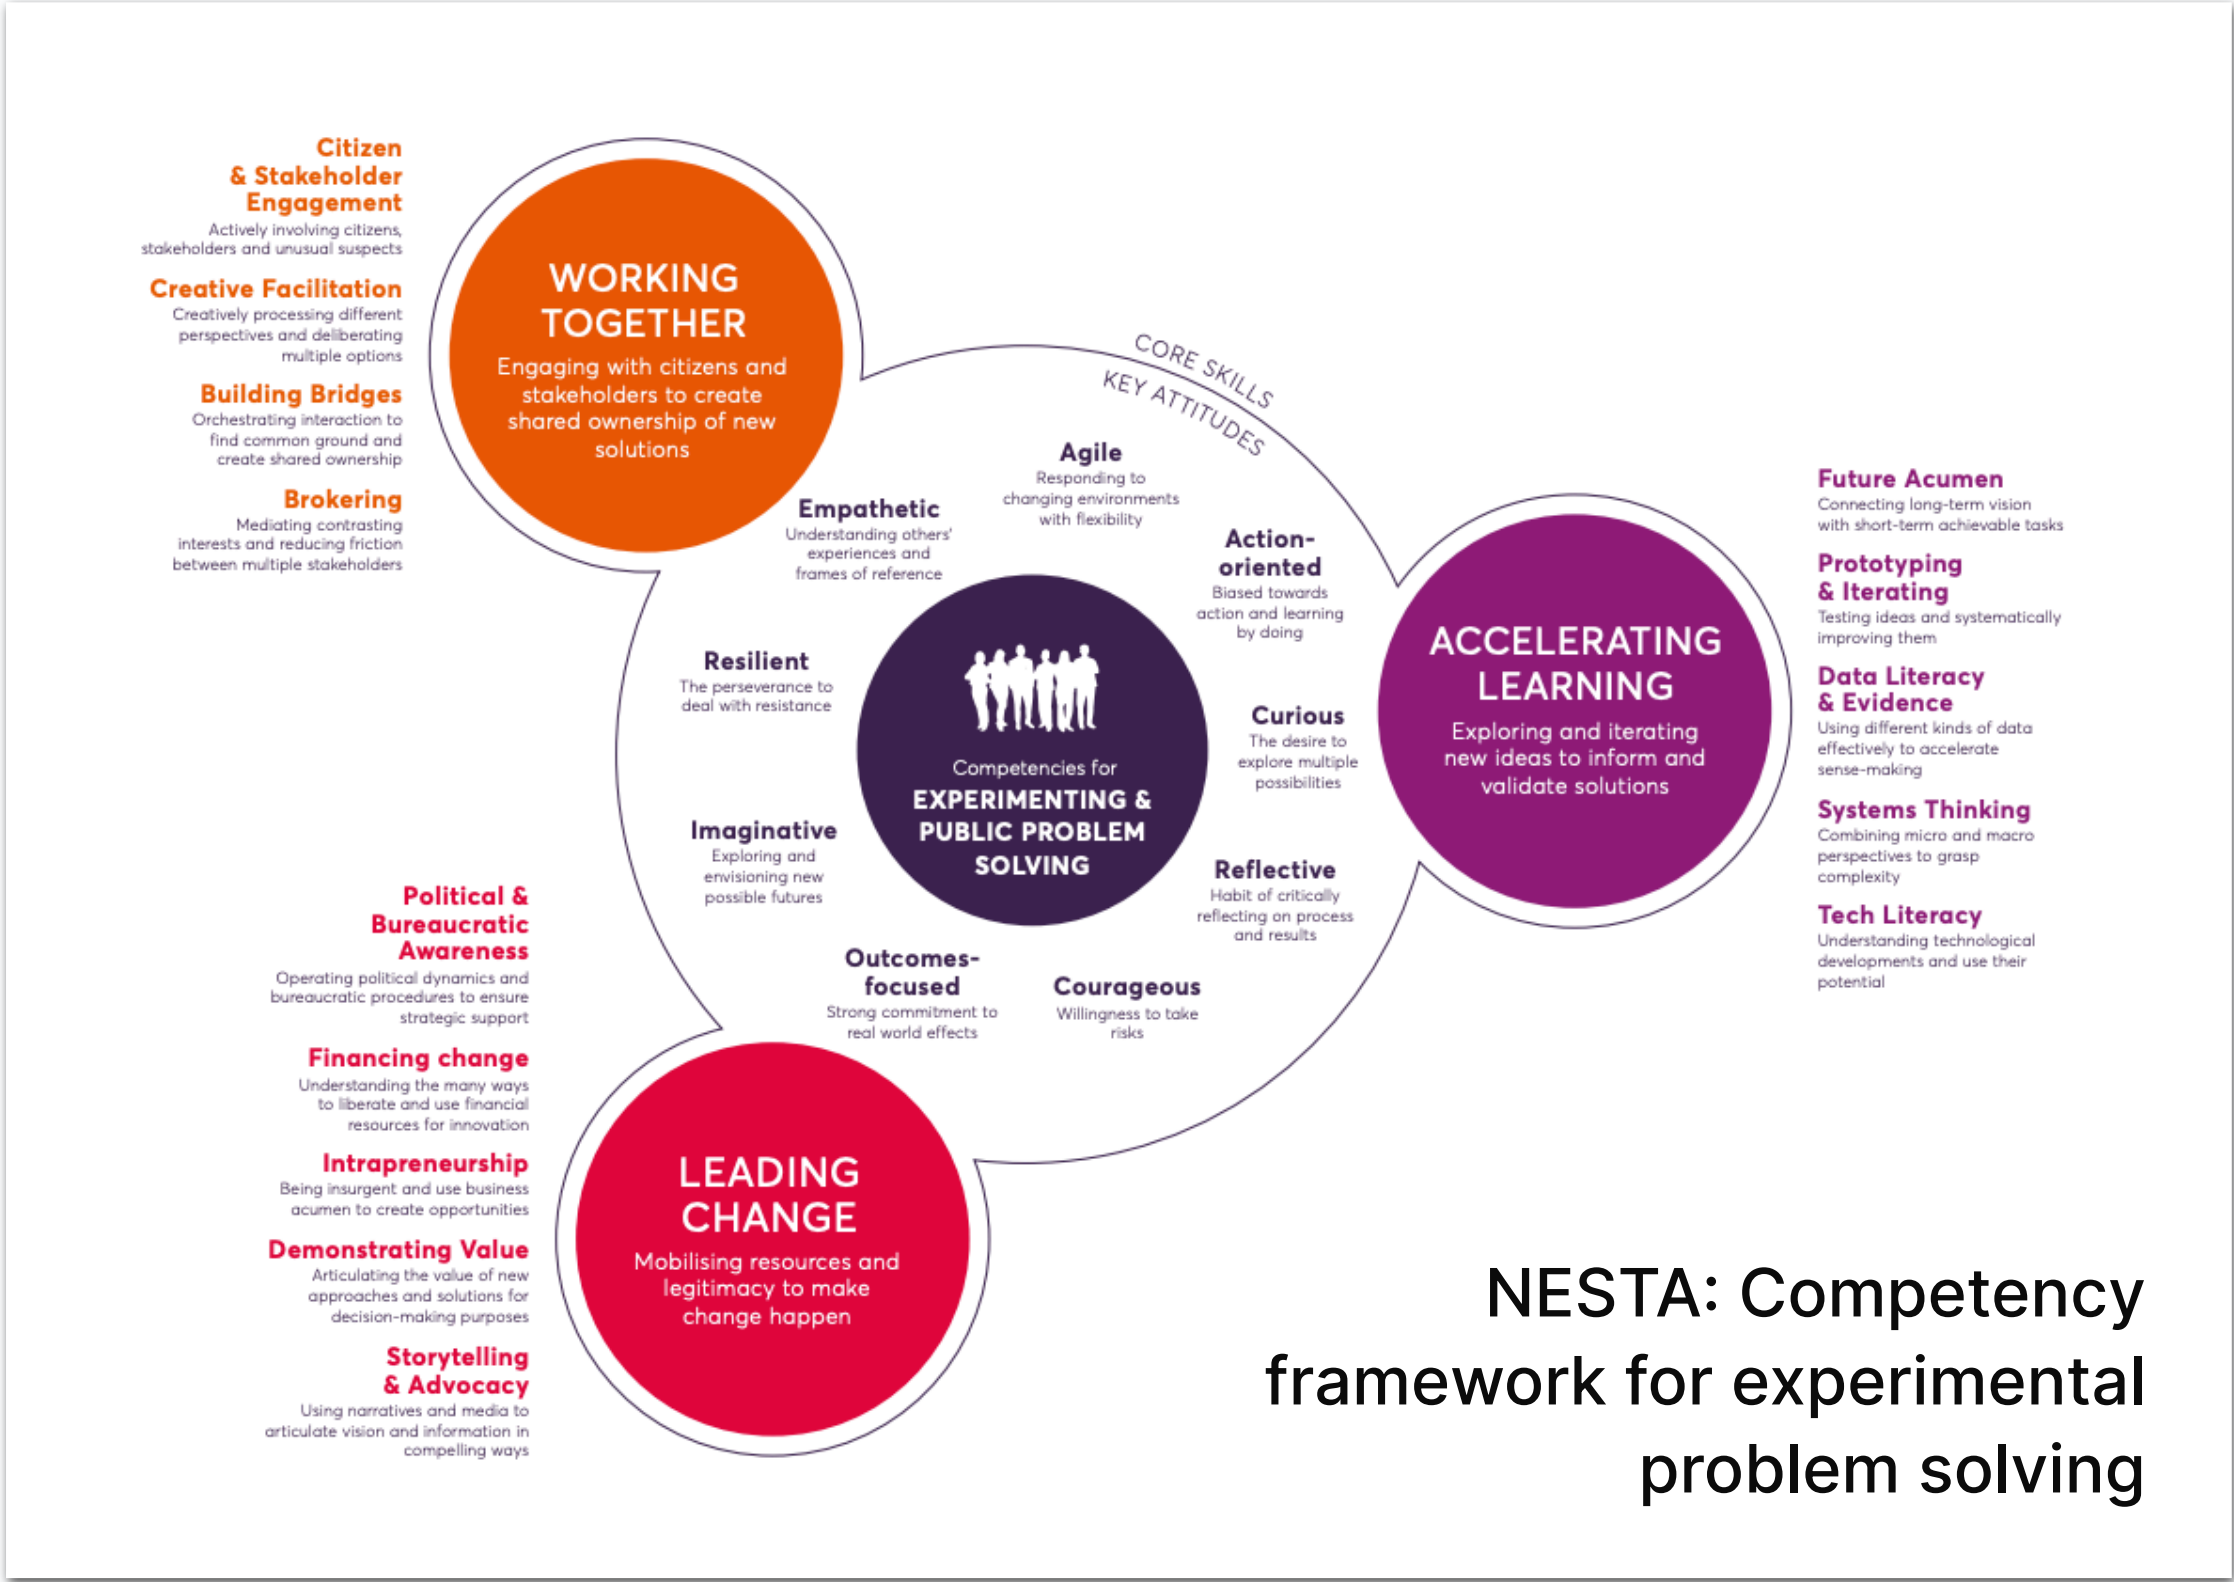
Citizen & Stakeholder Engagement
Actively involving citizens, stakeholders and unusual suspects

Creative Facilitation
Creatively processing different perspectives and deliberating multiple options

Building Bridges
Orchestrating interaction to find common ground and create shared ownership

Brokering
Mediating contrasting interests and reducing friction between multiple stakeholders

WORKING TOGETHER
Engaging with citizens and stakeholders to create shared ownership of new solutions

CORE SKILLS
KEY ATTITUDES

Agile
Responding to changing environments with flexibility

Empathetic
Understanding others' experiences and frames of reference

Action-oriented
Biased towards action and learning by doing

Resilient
The perseverance to deal with resistance

Curious
The desire to explore multiple possibilities

Competencies for
EXPERIMENTING & PUBLIC PROBLEM SOLVING

Imaginative
Exploring and envisioning new possible futures

Reflective
Habit of critically reflecting on process and results

Outcomes-focused
Strong commitment to real world effects

Courageous
Willingness to take risks

ACCELERATING LEARNING
Exploring and iterating new ideas to inform and validate solutions

Future Acumen
Connecting long-term vision with short-term achievable tasks

Prototyping & Iterating
Testing ideas and systematically improving them

Data Literacy & Evidence
Using different kinds of data effectively to accelerate sense-making

Systems Thinking
Combining micro and macro perspectives to grasp complexity

Tech Literacy
Understanding technological developments and use their potential

Political & Bureaucratic Awareness
Operating political dynamics and bureaucratic procedures to ensure strategic support

Financing change
Understanding the many ways to liberate and use financial resources for innovation

Intrapreneurship
Being insurgent and use business acumen to create opportunities

Demonstrating Value
Articulating the value of new approaches and solutions for decision-making purposes

Storytelling & Advocacy
Using narratives and media to articulate vision and information in compelling ways

LEADING CHANGE
Mobilising resources and legitimacy to make change happen

NESTA: Competency framework for experimental problem solving